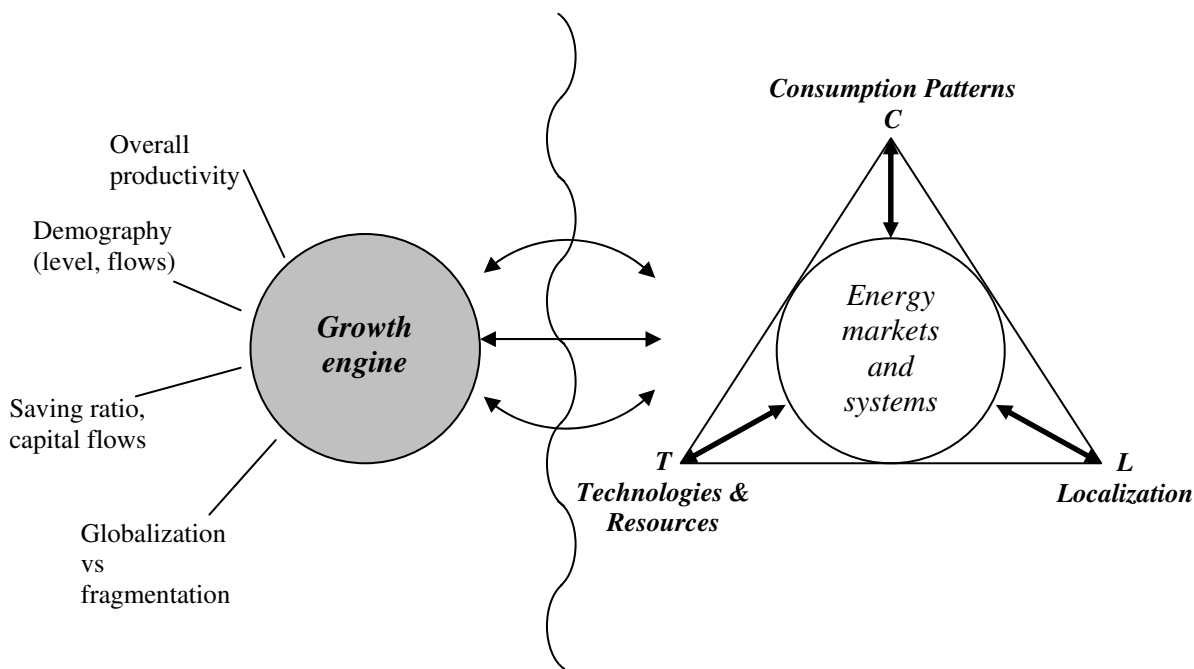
Overall productivity

Demography (level, flows)

Growth engine

Saving ratio, capital flows

Globalization vs fragmentation

Consumption Patterns
C

Energy markets and systems

T
Technologies & Resources

L
Localization